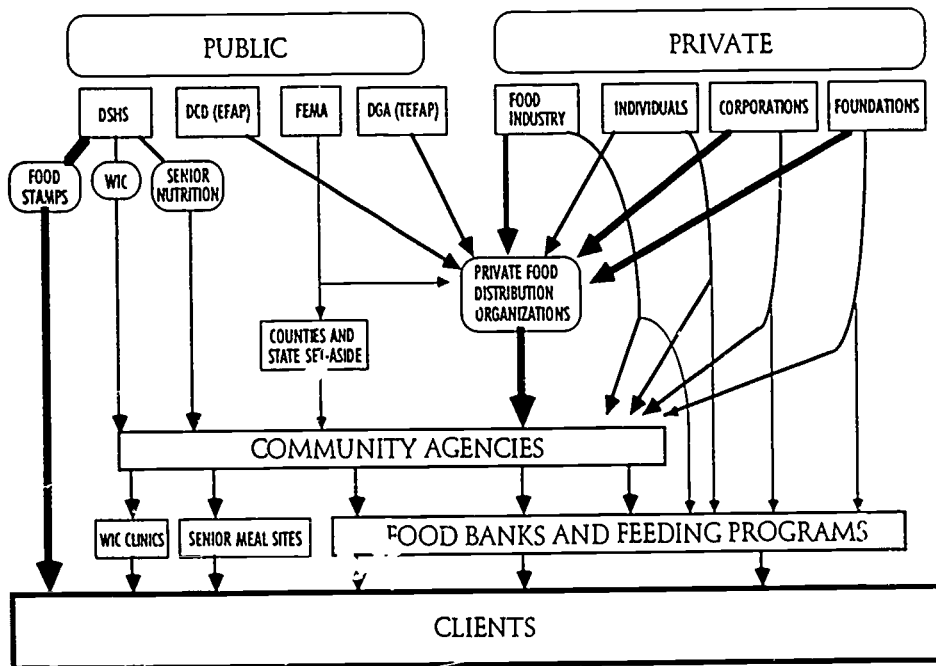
PUBLIC

PRIVATE

DSHS

DCD (EFAP)

FEMA

DGA (TEFAP)

FOOD INDUSTRY

INDIVIDUALS

CORPORATIONS

FOUNDATIONS

FOOD STAMPS

WIC

SENIOR NUTRITION

PRIVATE FOOD DISTRIBUTION ORGANIZATIONS

COUNTIES AND STATE SET-ASIDE

COMMUNITY AGENCIES

WIC CLINICS

SENIOR MEAL SITES

FOOD BANKS AND FEEDING PROGRAMS

CLIENTS